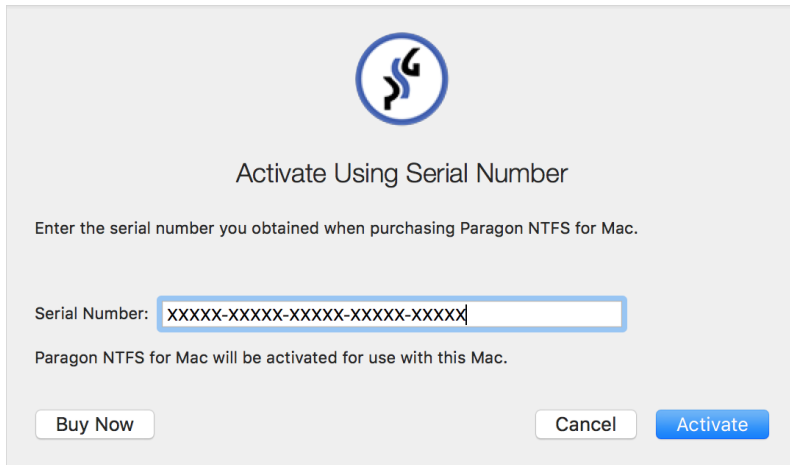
Activate Using Serial Number

Enter the serial number you obtained when purchasing Paragon NTFS for Mac.

Serial Number: XXXXX-XXXXX-XXXXX-XXXXX-XXXXX

Paragon NTFS for Mac will be activated for use with this Mac.

Buy Now

Cancel

Activate